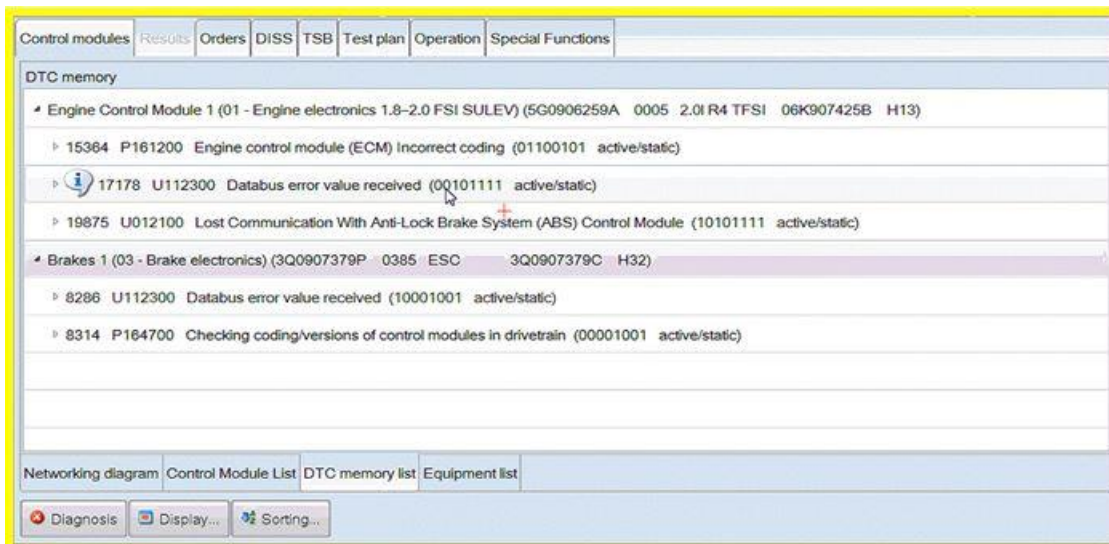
Control modules | Results | Orders | DISS | TSB | Test plan | Operation | Special Functions

DTC memory

Engine Control Module 1 (01 - Engine electronics 1.8–2.0 FSI SULEV) (5G0906259A 0005 2.0l R4 TFSI 06K907425B H13)

15364 P161200 Engine control module (ECM) Incorrect coding (01100101 active/static)

17178 U112300 Databus error value received (00101111 active/static)

19875 U012100 Lost Communication With Anti-Lock Brake System (ABS) Control Module (10101111 active/static)

Brakes 1 (03 - Brake electronics) (3Q0907379P 0385 ESC 3Q0907379C H32)

8286 U112300 Databus error value received (10001001 active/static)

8314 P164700 Checking coding/versions of control modules in drivetrain (00001001 active/static)

Networking diagram | Control Module List | DTC memory list | Equipment list

Diagnosis | Display... | Sorting...